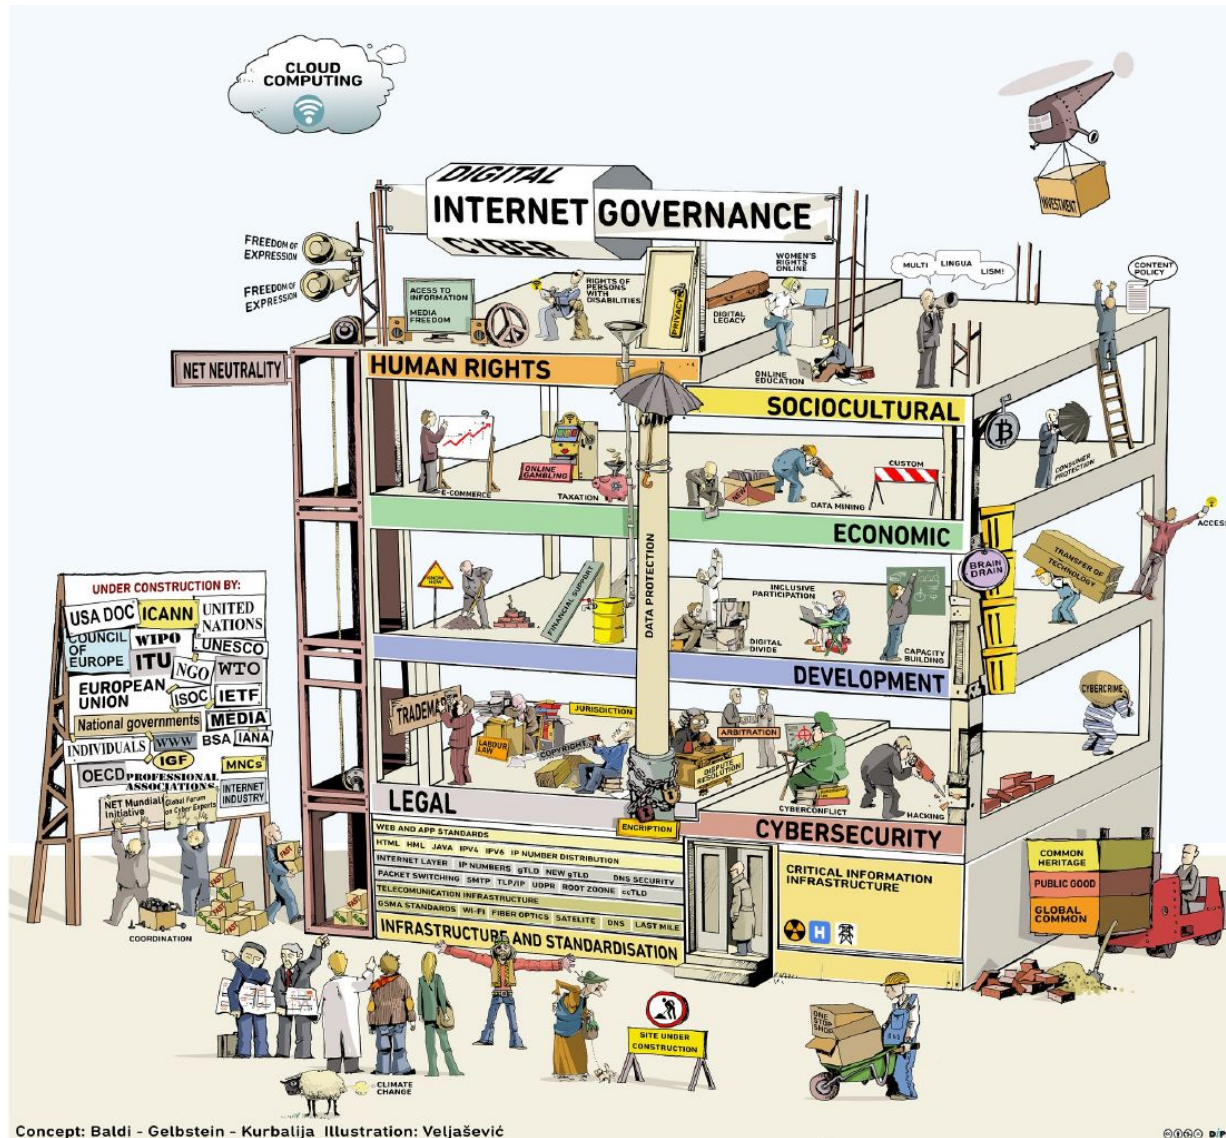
CLOUD COMPUTING

DIGITAL
INTERNET GOVERNANCE
CYBER

INVESTMENT

FREEDOM OF EXPRESSION
FREEDOM OF EXPRESSION

ACCESS TO INFORMATION
MEDIA FREEDOM
RIGHTS OF PERSONS WITH DISABILITIES
PRIVACY
DIGITAL LEGACY
WOMEN'S RIGHTS ONLINE
MULTI LINGUA LISM!
CONTENT POLICY

NET NEUTRALITY
HUMAN RIGHTS
ONLINE EDUCATION
SOCIOCULTURAL

E-COMMERCE
ONLINE GAMBLING
TAXATION
DATA MINING
CUSTOM
CONSUMER PROTECTION
ECONOMIC
ACCESS

KNOW HOW
FINANCIAL SUPPORT
DATA PROTECTION
INCLUSIVE PARTICIPATION
DIGITAL DIVIDE
CAPACITY BUILDING
BRAIN DRAIN
TRANSFER OF TECHNOLOGY
DEVELOPMENT

TRADEMARK
JURISDICTION
LABOUR LAW
COPYRIGHT
ARBITRATION
DISPUTE RESOLUTION
CYBERCRIME
CYBERCONFLICT
HACKING
LEGAL
ENCRIPTION
CYBERSECURITY

UNDER CONSTRUCTION BY:
USA DOC ICANN UNITED NATIONS
COUNCIL OF EUROPE WIPO UNESCO
ITU NGO WTO
EUROPEAN UNION ISOC IETF
National governments MEDIA
INDIVIDUALS WWW BSA IANA
OECD IGF MNCs
PROFESSIONAL ASSOCIATIONS
INTERNET INDUSTRY
NET Mundial Initiative
Global Forum on Cyber Experts
COORDINATION

WEB AND APP STANDARDS
HTML HML JAVA IPV4 IPV6 IP NUMBER DISTRIBUTION
INTERNET LAYER IP NUMBERS gTLD NEW gTLD DNS SECURITY
PACKET SWITCHING SMTP TLP/IP UDPR ROOT ZOONE ccTLD
TELECOMUNICATION INFRASTRUCTURE
GSMA STANDARDS WI-FI FIBER OPTICS SATELITE DNS LAST MILE
INFRASTRUCTURE AND STANDARDISATION

CRITICAL INFORMATION INFRASTRUCTURE
H

COMMON HERITAGE
PUBLIC GOOD
GLOBAL COMMON

SITE UNDER CONSTRUCTION
ONE STOP SHOP
CLIMATE CHANGE

Concept: Baldi - Gelbstein - Kurbalija Illustration: Veljašević